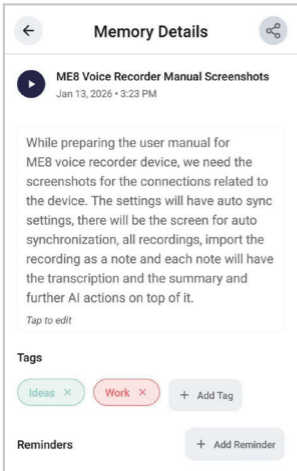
Memory Details

ME8 Voice Recorder Manual Screenshots
Jan 13, 2026 • 3:23 PM

While preparing the user manual for ME8 voice recorder device, we need the screenshots for the connections related to the device. The settings will have auto sync settings, there will be the screen for auto synchronization, all recordings, import the recording as a note and each note will have the transcription and the summary and further AI actions on top of it.

Tap to edit

Tags

Ideas ×
Work ×
+ Add Tag

Reminders

+ Add Reminder